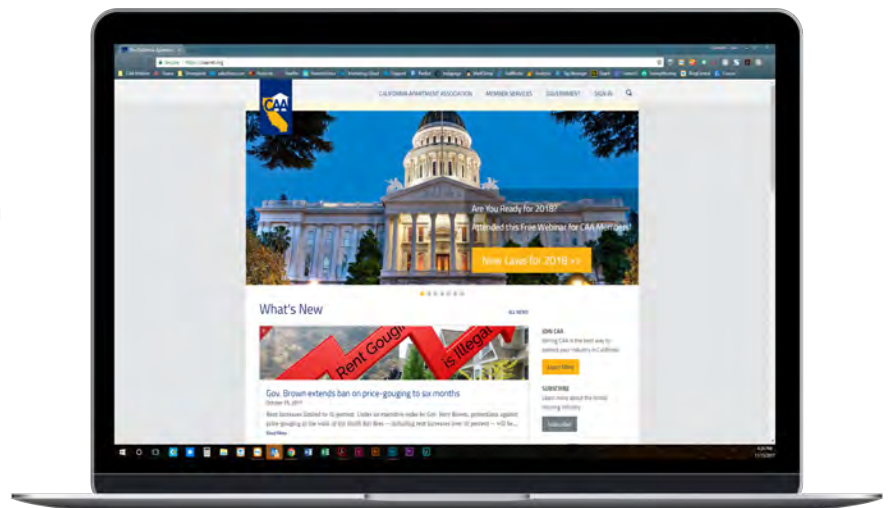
CAA

CALIFORNIA APARTMENT ASSOCIATION   MEMBER SERVICES   GOVERNMENT   SIGN IN

Are You Ready for 2018?

Attended this Free Webinar for CAA Members

New Laws for 2018 >>

What's New

ALL NEWS

Rent Gouging is Illegal

Gov. Brown extends ban on price-gouging to six months

October 26, 2017

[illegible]

Read More

JOIN CAA

Joining CAA is the best way to protect your industry in California

Learn More

SUBSCRIBE

Learn more about the rental housing industry

Subscribe